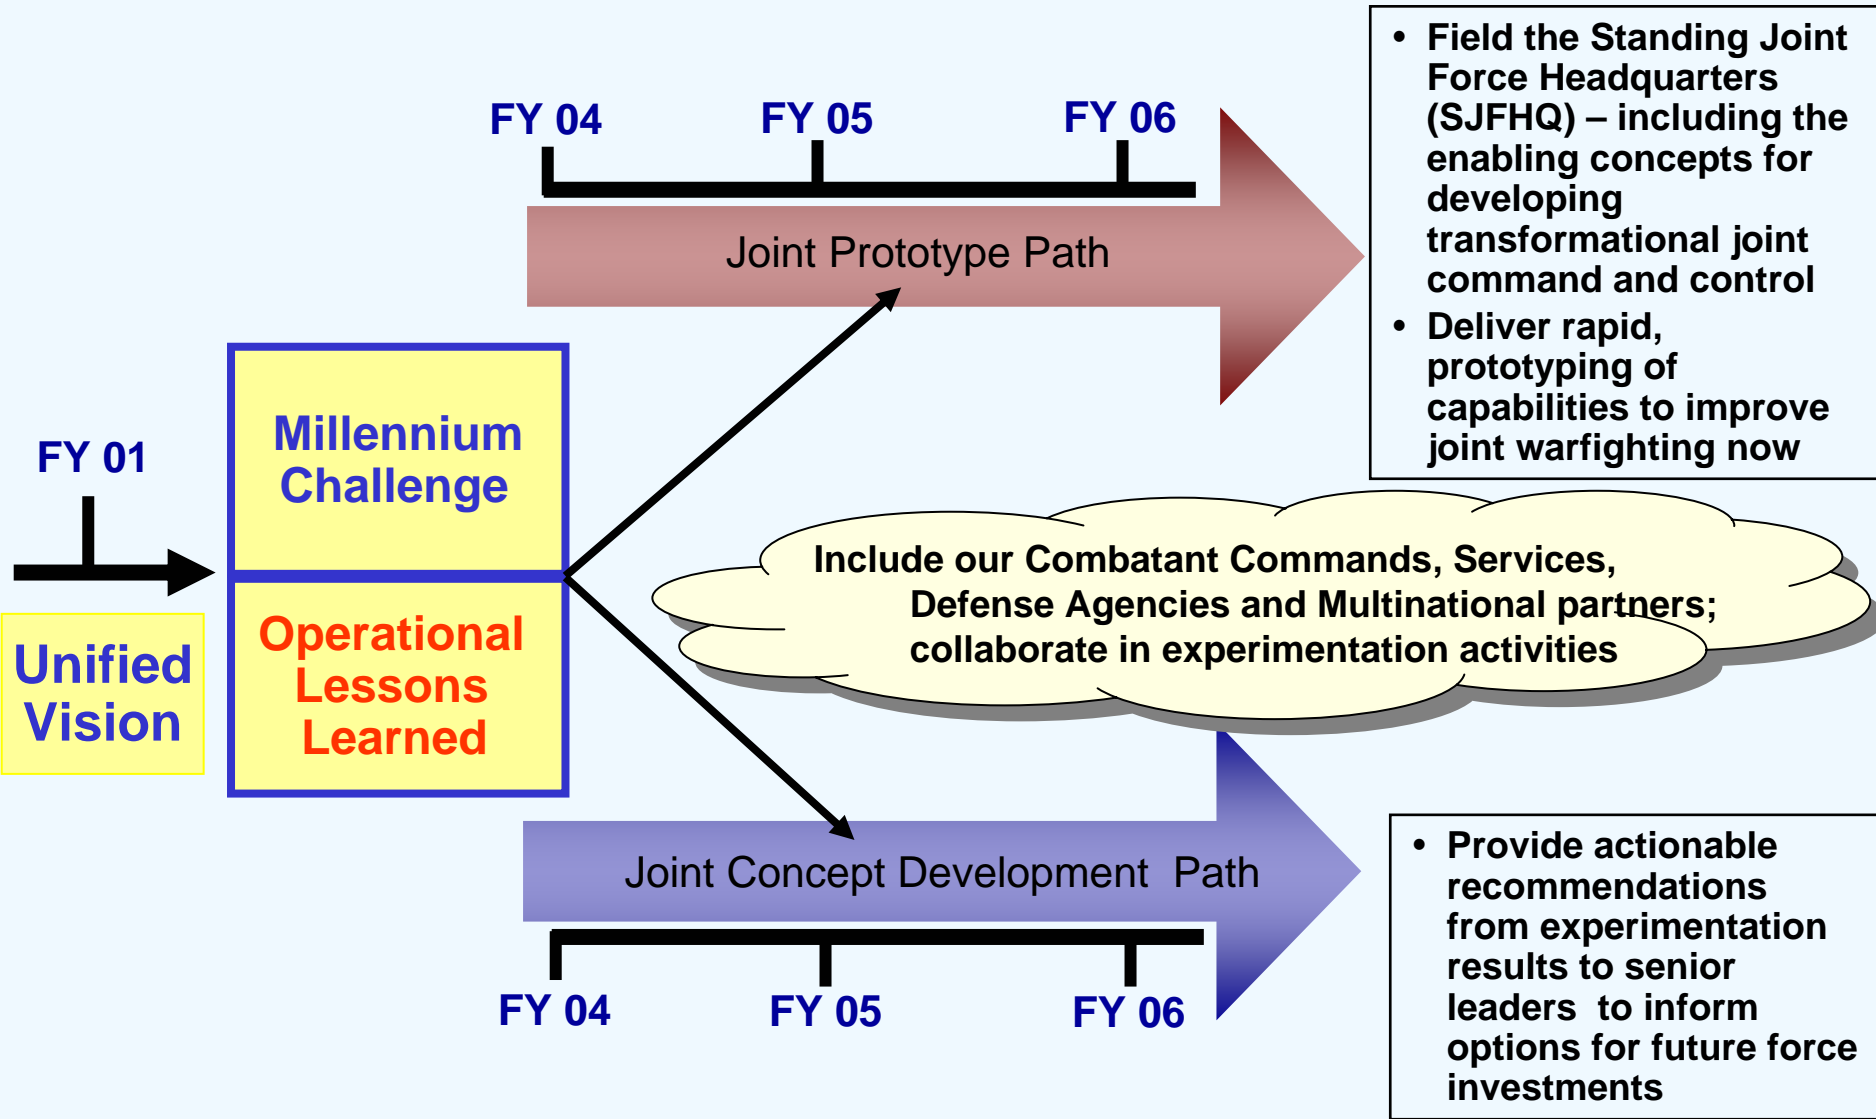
FY 01

Unified Vision

Millennium Challenge

Operational Lessons Learned

FY 04 FY 05 FY 06

Joint Prototype Path

• Field the Standing Joint Force Headquarters (SJFHQ) – including the enabling concepts for developing transformational joint command and control
• Deliver rapid, prototyping of capabilities to improve joint warfighting now

Include our Combatant Commands, Services, Defense Agencies and Multinational partners; collaborate in experimentation activities

Joint Concept Development Path

FY 04 FY 05 FY 06

• Provide actionable recommendations from experimentation results to senior leaders to inform options for future force investments